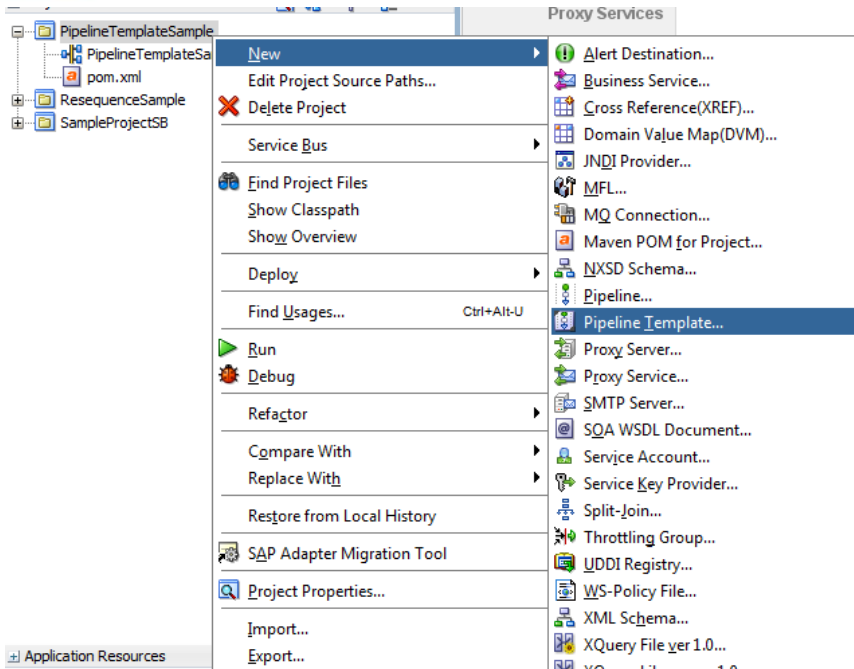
Proxy Services

PipelineTemplateSample
PipelineTemplateSa
pom.xml
ResequenceSample
SampleProjectSB

New
Edit Project Source Paths...
Delete Project
Service Bus
Find Project Files
Show Classpath
Show Overview
Deploy
Find Usages... Ctrl+Alt-U
Run
Debug
Refactor
Compare With
Replace With
Restore from Local History
SAP Adapter Migration Tool
Project Properties...
Import...
Export...

Alert Destination...
Business Service...
Cross Reference(XREF)...
Domain Value Map(DVM)...
JNDI Provider...
MFL...
MQ Connection...
Maven POM for Project...
NXSD Schema...
Pipeline...
Pipeline Template...
Proxy Server...
Proxy Service...
SMTP Server...
SOA WSDL Document...
Service Account...
Service Key Provider...
Split-Join...
Throttling Group...
UDDI Registry...
WS-Policy File...
XML Schema...
XQuery File ver 1.0...

Application Resources